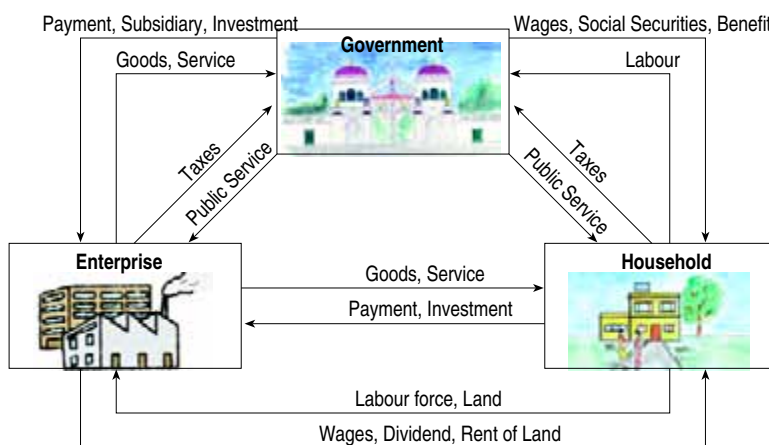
Payment, Subsidiary, Investment

Wages, Social Securities, Benefit

Goods, Service

Government

Labour

Taxes

Public Service

Taxes

Public Service

Enterprise

Goods, Service

Household

Payment, Investment

Labour force, Land

Wages, Dividend, Rent of Land